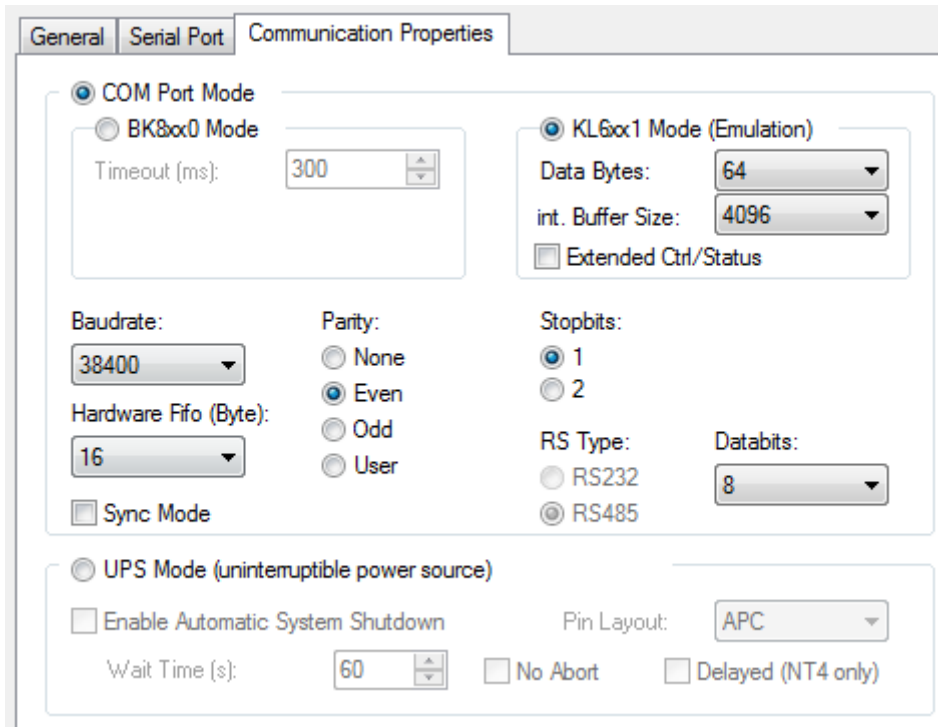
General | Serial Port | Communication Properties

COM Port Mode

BK8xx0 Mode

Timeout (ms): 300

KL6xx1 Mode (Emulation)

Data Bytes: 64

int. Buffer Size: 4096

Extended Ctrl/Status

Baudrate: 38400

Hardware Fifo (Byte): 16

Sync Mode

Parity:
None
Even
Odd
User

Stopbits:
1
2

RS Type:
RS232
RS485

Databits: 8

UPS Mode (uninterruptible power source)

Enable Automatic System Shutdown

Pin Layout: APC

Wait Time (s): 60

No Abort

Delayed (NT4 only)